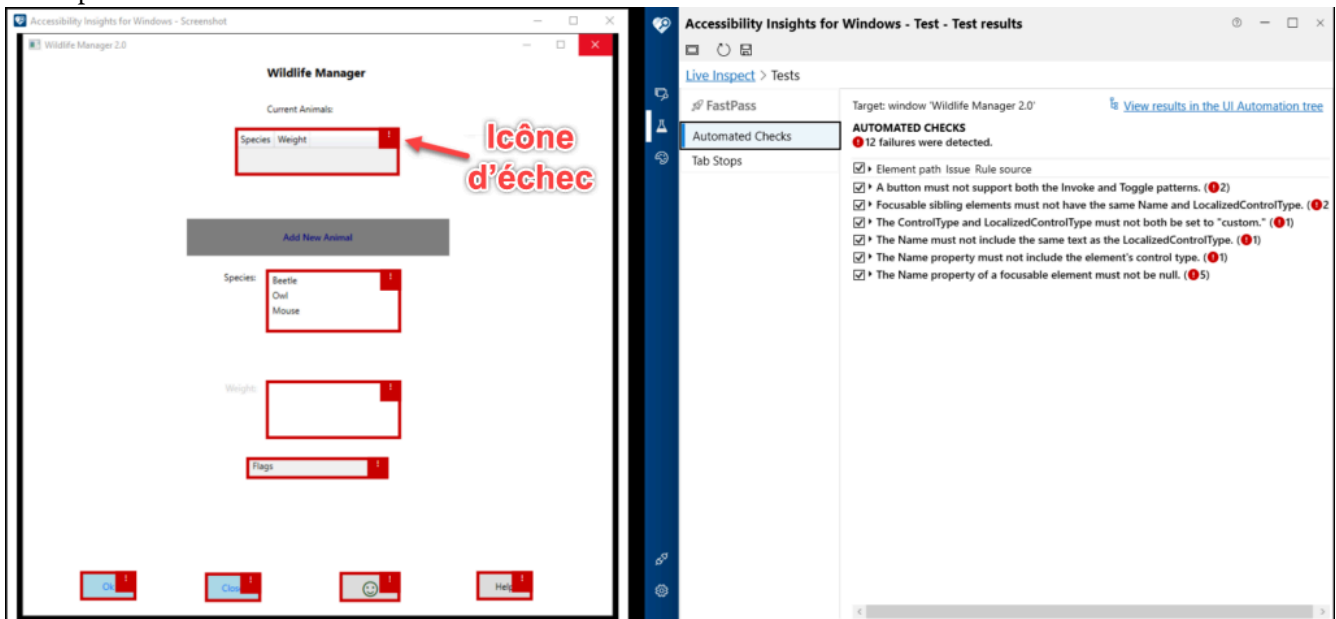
Accessibility Insights for Windows - Screenshot

Wildlife Manager 2.0

Wildlife Manager

Current Animals:

| Species | Weight |
|---|---|

Icône d'échec

Add New Animal

Species:

Beetle
Owl
Mouse

Weight:

Flags

Ok

Close

Help

Accessibility Insights for Windows - Test - Test results

Live Inspect > Tests

FastPass

Automated Checks

Tab Stops

Target: window 'Wildlife Manager 2.0'

View results in the UI Automation tree

AUTOMATED CHECKS

12 failures were detected.

Element path Issue Rule source

A button must not support both the Invoke and Toggle patterns. (2)

Focusable sibling elements must not have the same Name and LocalizedControlType. (2

The ControlType and LocalizedControlType must not both be set to "custom." (1)

The Name must not include the same text as the LocalizedControlType. (1)

The Name property must not include the element's control type. (1)

The Name property of a focusable element must not be null. (5)